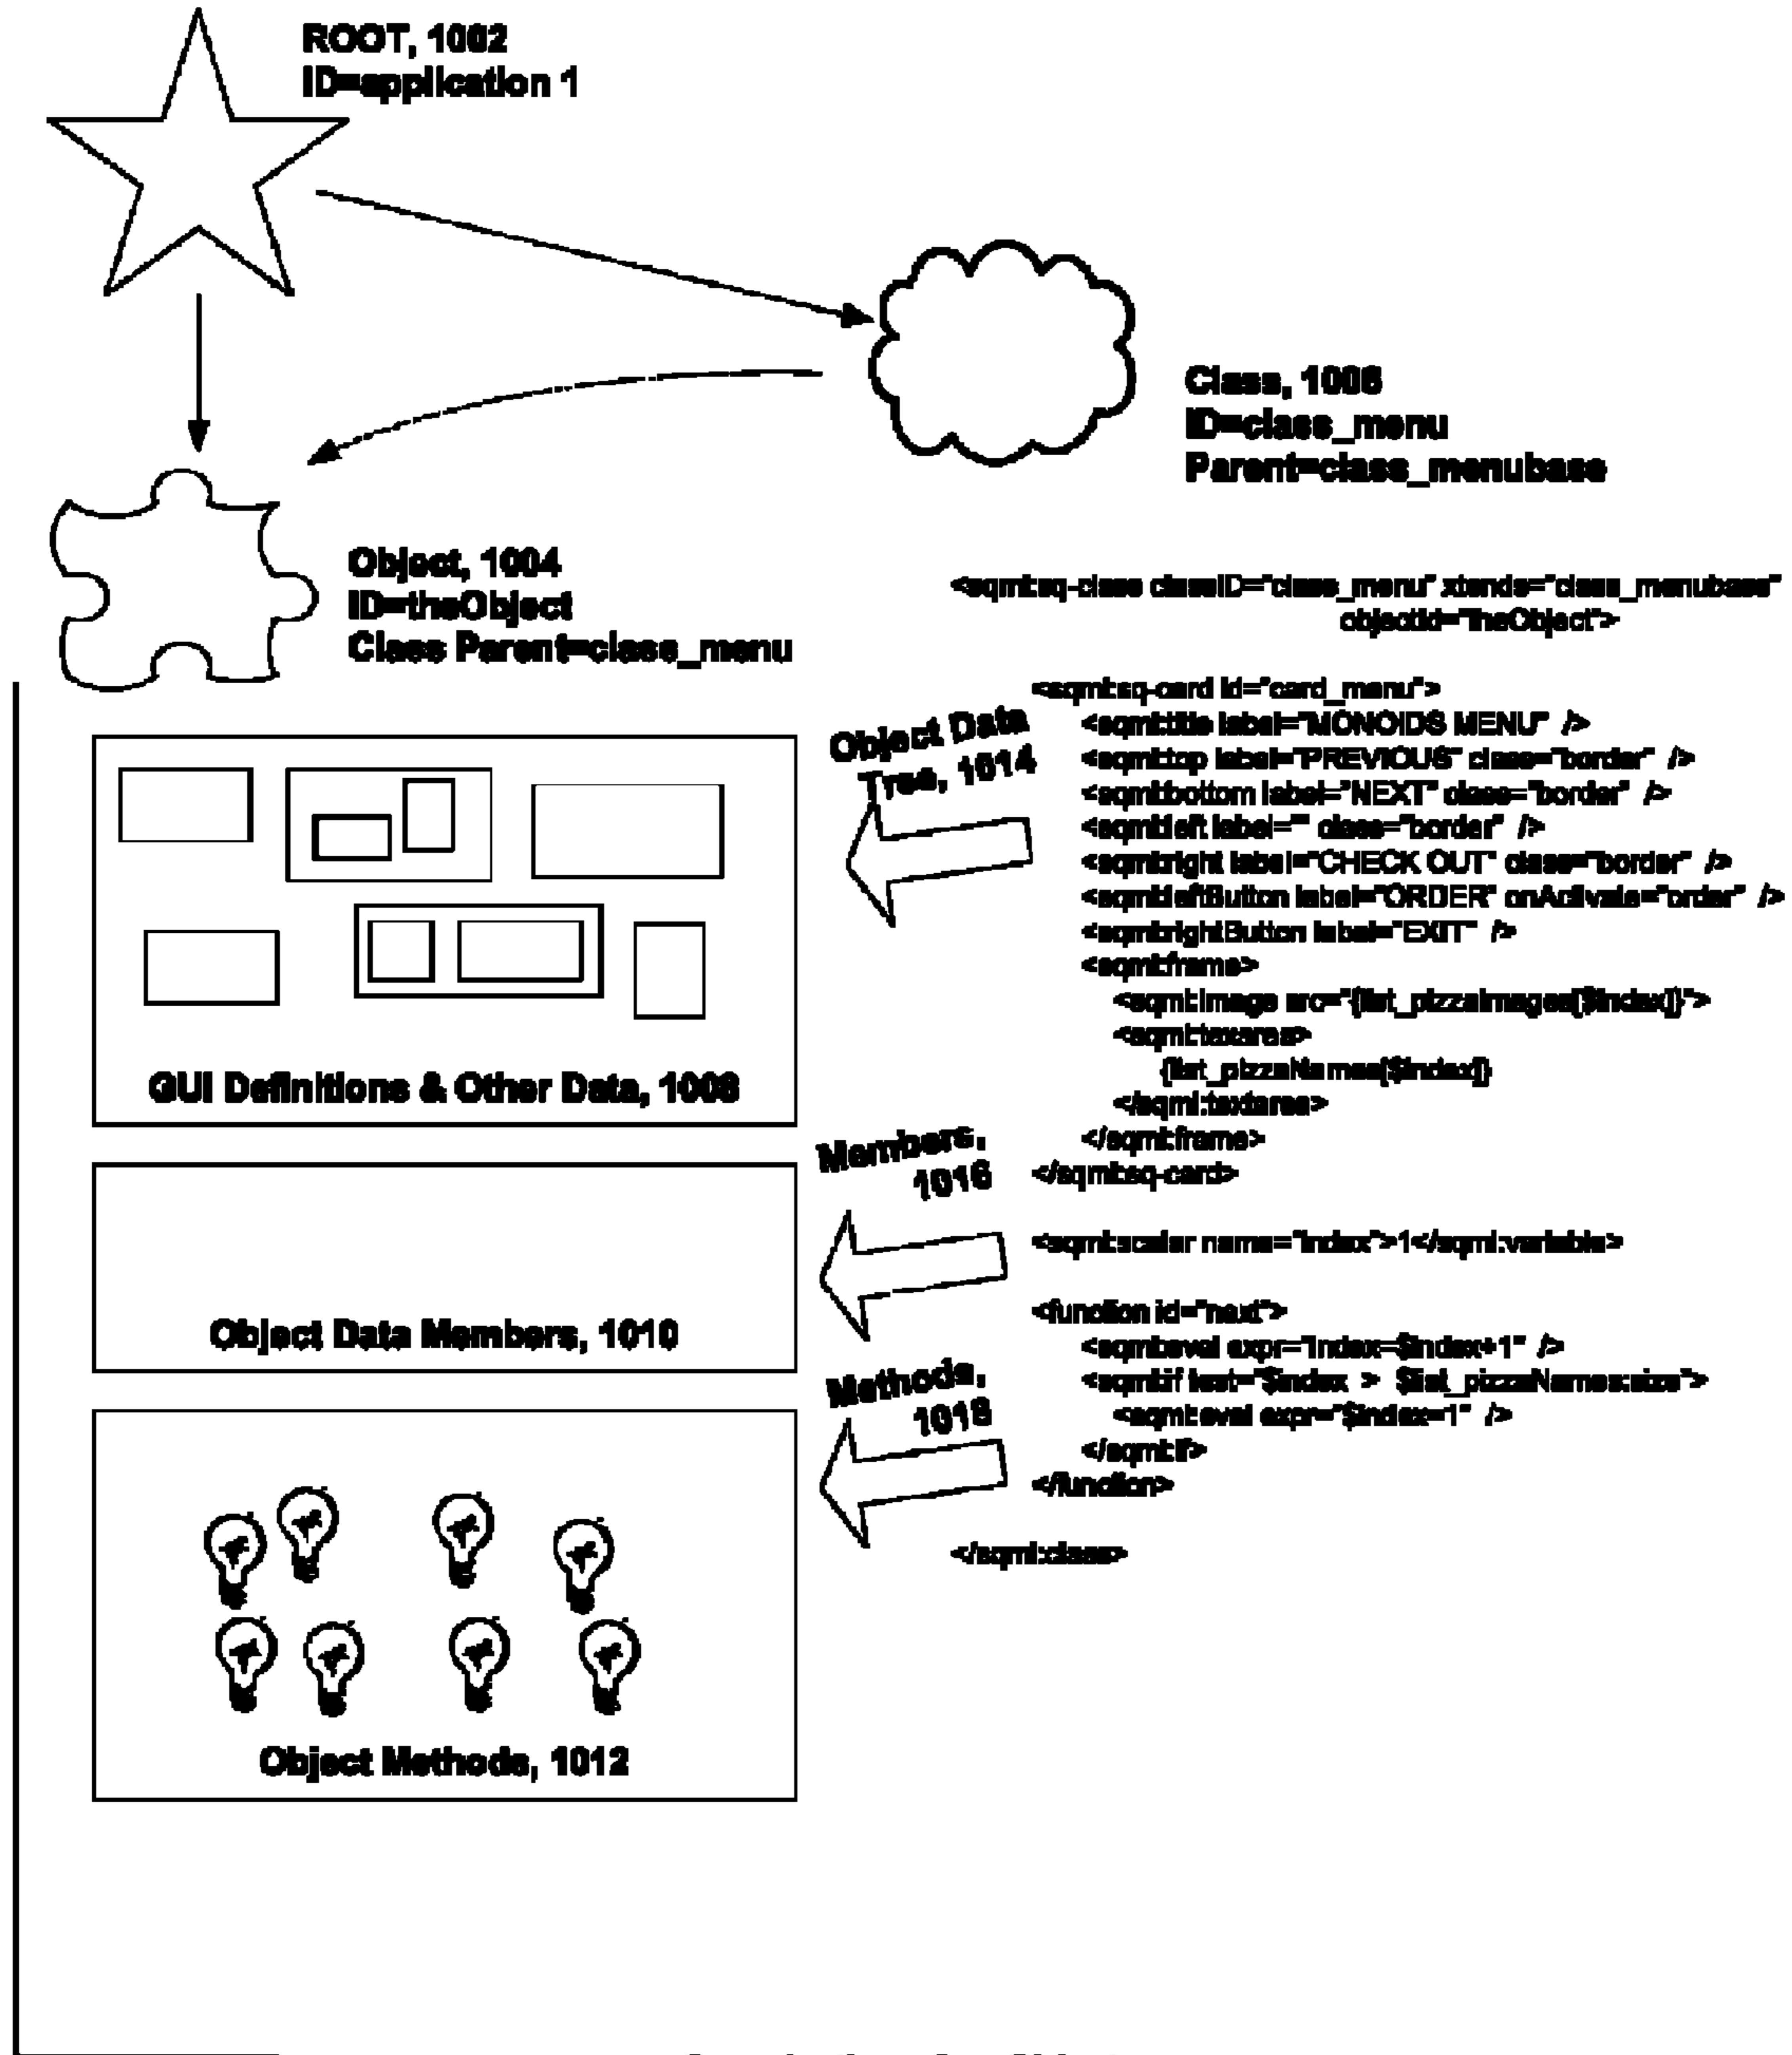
ROOT, 1002
ID=application 1

Class, 1006
ID=class_menu
Parent=class_menubase

Object, 1004
ID=theObject
Class Parent=class_menu

<sqml:sq-class classID="class_menu" xtends="class_menubase" objectid="theObject">

Object Data Tree, 1014

<sqml:sq-card id="card_menu">
<sqml:title label="MONOIDS MENU" />
<sqml:top label="PREVIOUS" class="border" />
<sqml:bottom label="NEXT" class="border" />
<sqml:left label="" class="border" />
<sqml:right label="CHECK OUT" class="border" />
<sqml:leftButton label="ORDER" onActivate="order" />
<sqml:rightButton label="EXIT" />
<sqml:frame>
<sqml:image src="{list_pizzaImages[$index]}">
<sqml:textarea>
{list_pizzaNames[$index]}
</sqml:textarea>
</sqml:frame>
</sqml:sq-card>

GUI Definitions & Other Data, 1008

Members, 1016

<sqml:scaler name="index">1</sqml:variable>

<function id="next">
<sqml:eval expr="index=$index+1" />
<sqml:if test="$index > $list_pizzaNames:size">
<sqml:eval expr="$index=1" />
</sqml:if>
</function>

Object Data Members, 1010

Methods, 1018

</sqml:class>

Object Methods, 1012